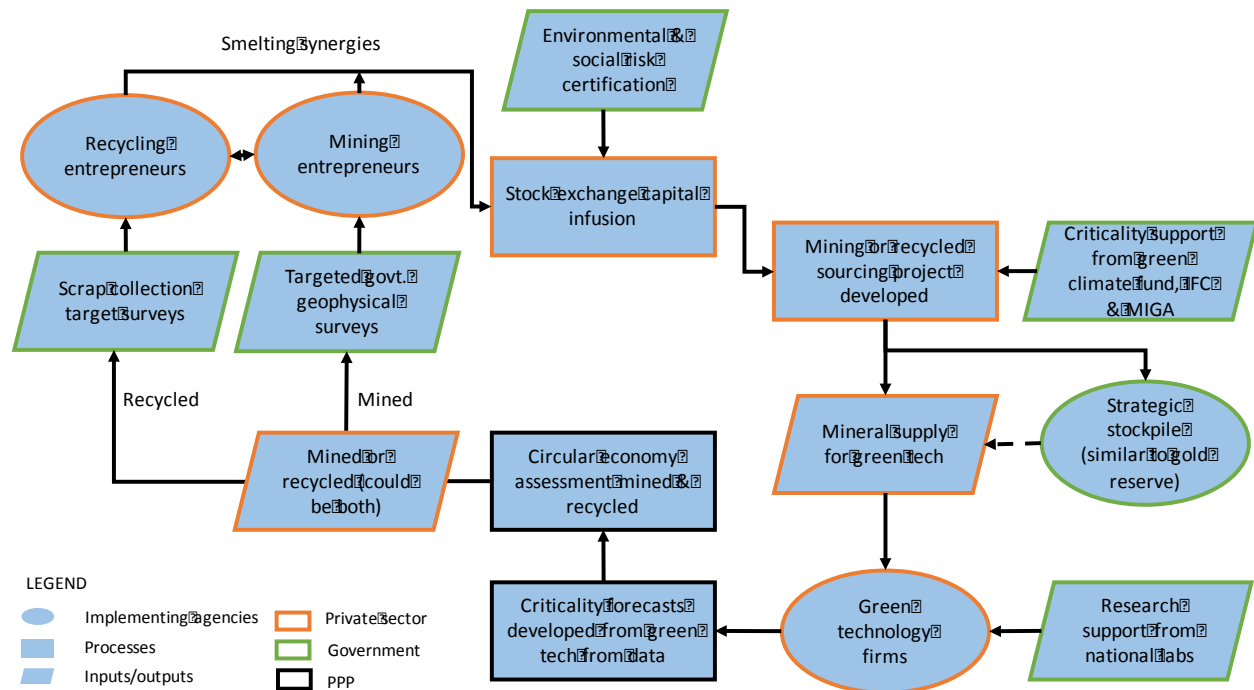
Smelting synergies

Environmental & social risk certification

Recycling entrepreneurs

Mining entrepreneurs

Stock exchange capital infusion

Mining or recycled sourcing project developed

Criticality support from green climate fund, IFC & MIGA

Scrap collection target surveys

Targeted govt. geophysical surveys

Recycled

Mined

Mineral supply for green tech

Strategic stockpile (similar to gold reserve)

Mined or recycled (could be both)

Circular economy assessment mined & recycled

LEGEND

Implementing agencies

Processes

Inputs/outputs

Private sector

Government

PPP

Criticality forecasts developed from green tech firm data

Green technology firms

Research support from national labs